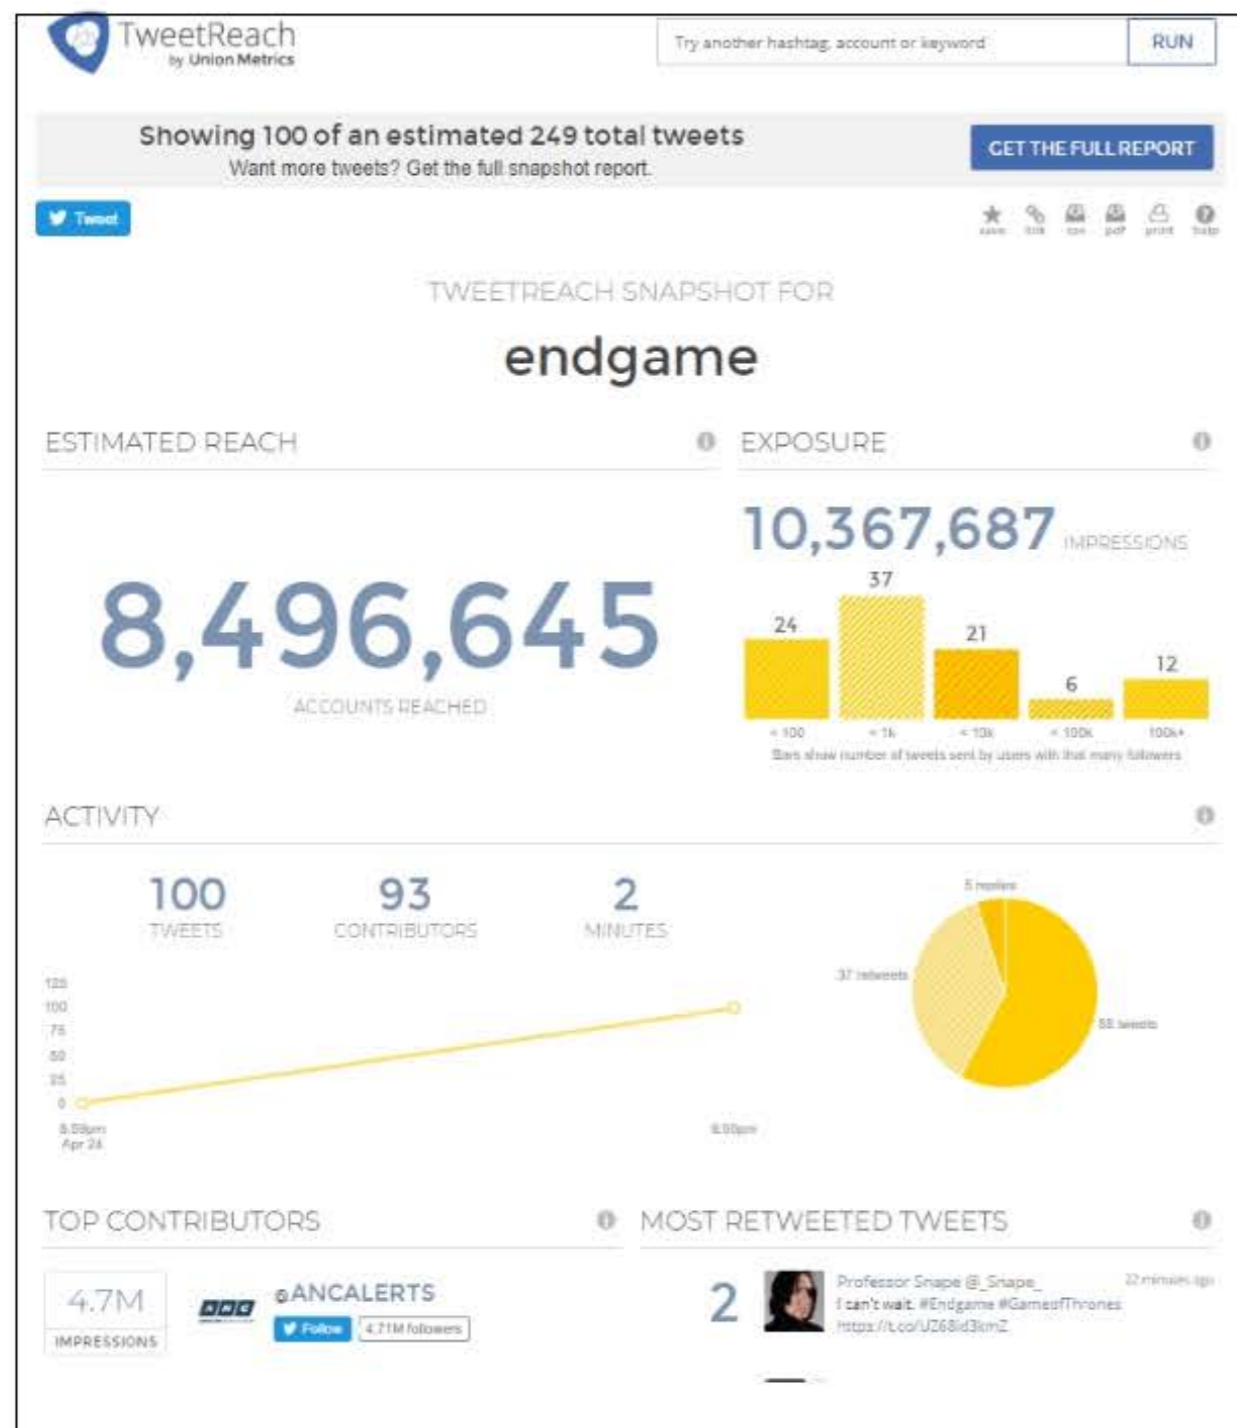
TweetReach
by Union Metrics

Try another hashtag, account or keyword

RUN

Showing 100 of an estimated 249 total tweets
Want more tweets? Get the full snapshot report.

GET THE FULL REPORT

Tweet

save link csv pdf print help

TWEETREACH SNAPSHOT FOR

endgame

ESTIMATED REACH

8,496,645

ACCOUNTS REACHED

EXPOSURE

10,367,687 IMPRESSIONS

24 37 21 6 12

< 100 < 1k < 10k < 100k 100k+

Bars show number of tweets sent by users with that many followers

ACTIVITY

100 TWEETS

93 CONTRIBUTORS

2 MINUTES

125
100
75
50
25
0

8:59pm Apr 24

9:00pm

5 replies

37 retweets

58 tweets

TOP CONTRIBUTORS

4.7M IMPRESSIONS

ABS-CBN

@ANCALERTS

Follow 4.71M followers

MOST RETWEETED TWEETS

2

Professor Snape @_Snape_

22 minutes ago

I can't wait. #Endgame #GameofThrones https://t.co/UZ68id3kmZ